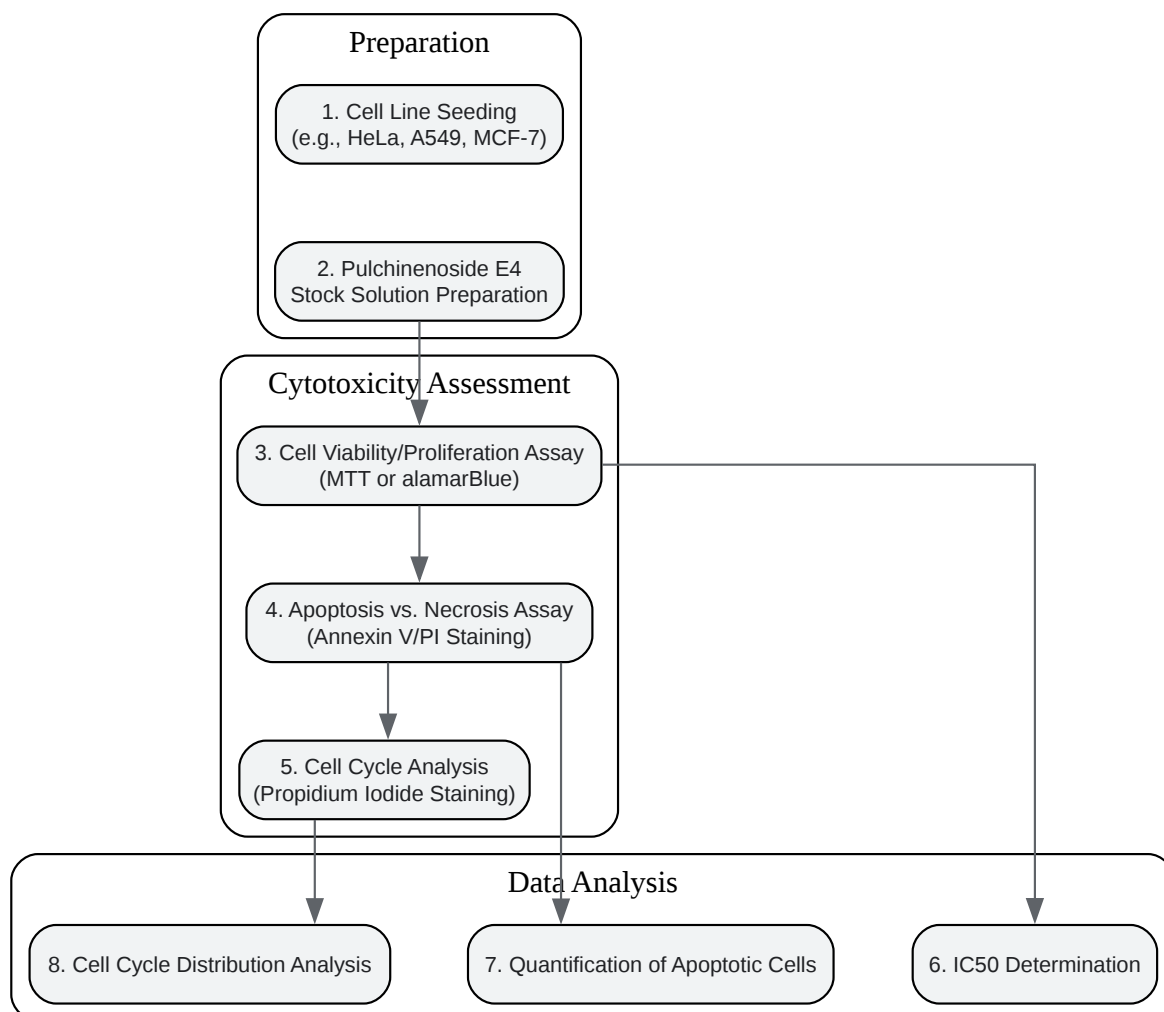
Preparation

1. Cell Line Seeding (e.g., HeLa, A549, MCF-7)

2. Pulchinenoside E4 Stock Solution Preparation

Cytotoxicity Assessment

3. Cell Viability/Proliferation Assay (MTT or alamarBlue)

4. Apoptosis vs. Necrosis Assay (Annexin V/PI Staining)

5. Cell Cycle Analysis (Propidium Iodide Staining)

Data Analysis

8. Cell Cycle Distribution Analysis

7. Quantification of Apoptotic Cells

6. IC50 Determination